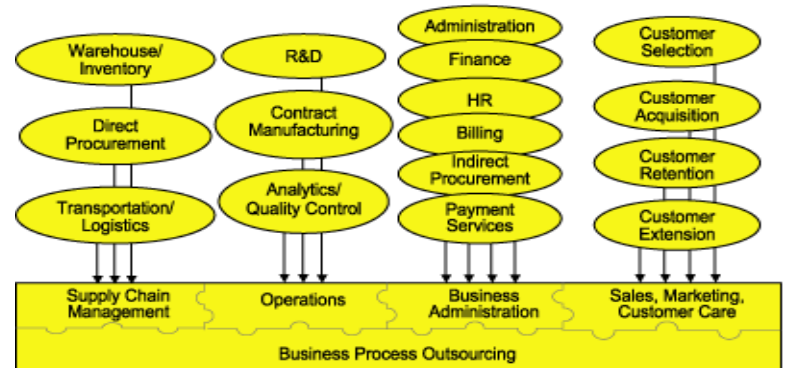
Warehouse/ Inventory

Direct Procurement

Transportation/ Logistics

R&D

Contract Manufacturing

Analytics/ Quality Control

Administration

Finance

HR

Billing

Indirect Procurement

Payment Services

Customer Selection

Customer Acquisition

Customer Retention

Customer Extension

Supply Chain Management

Operations

Business Administration

Sales, Marketing, Customer Care

Business Process Outsourcing